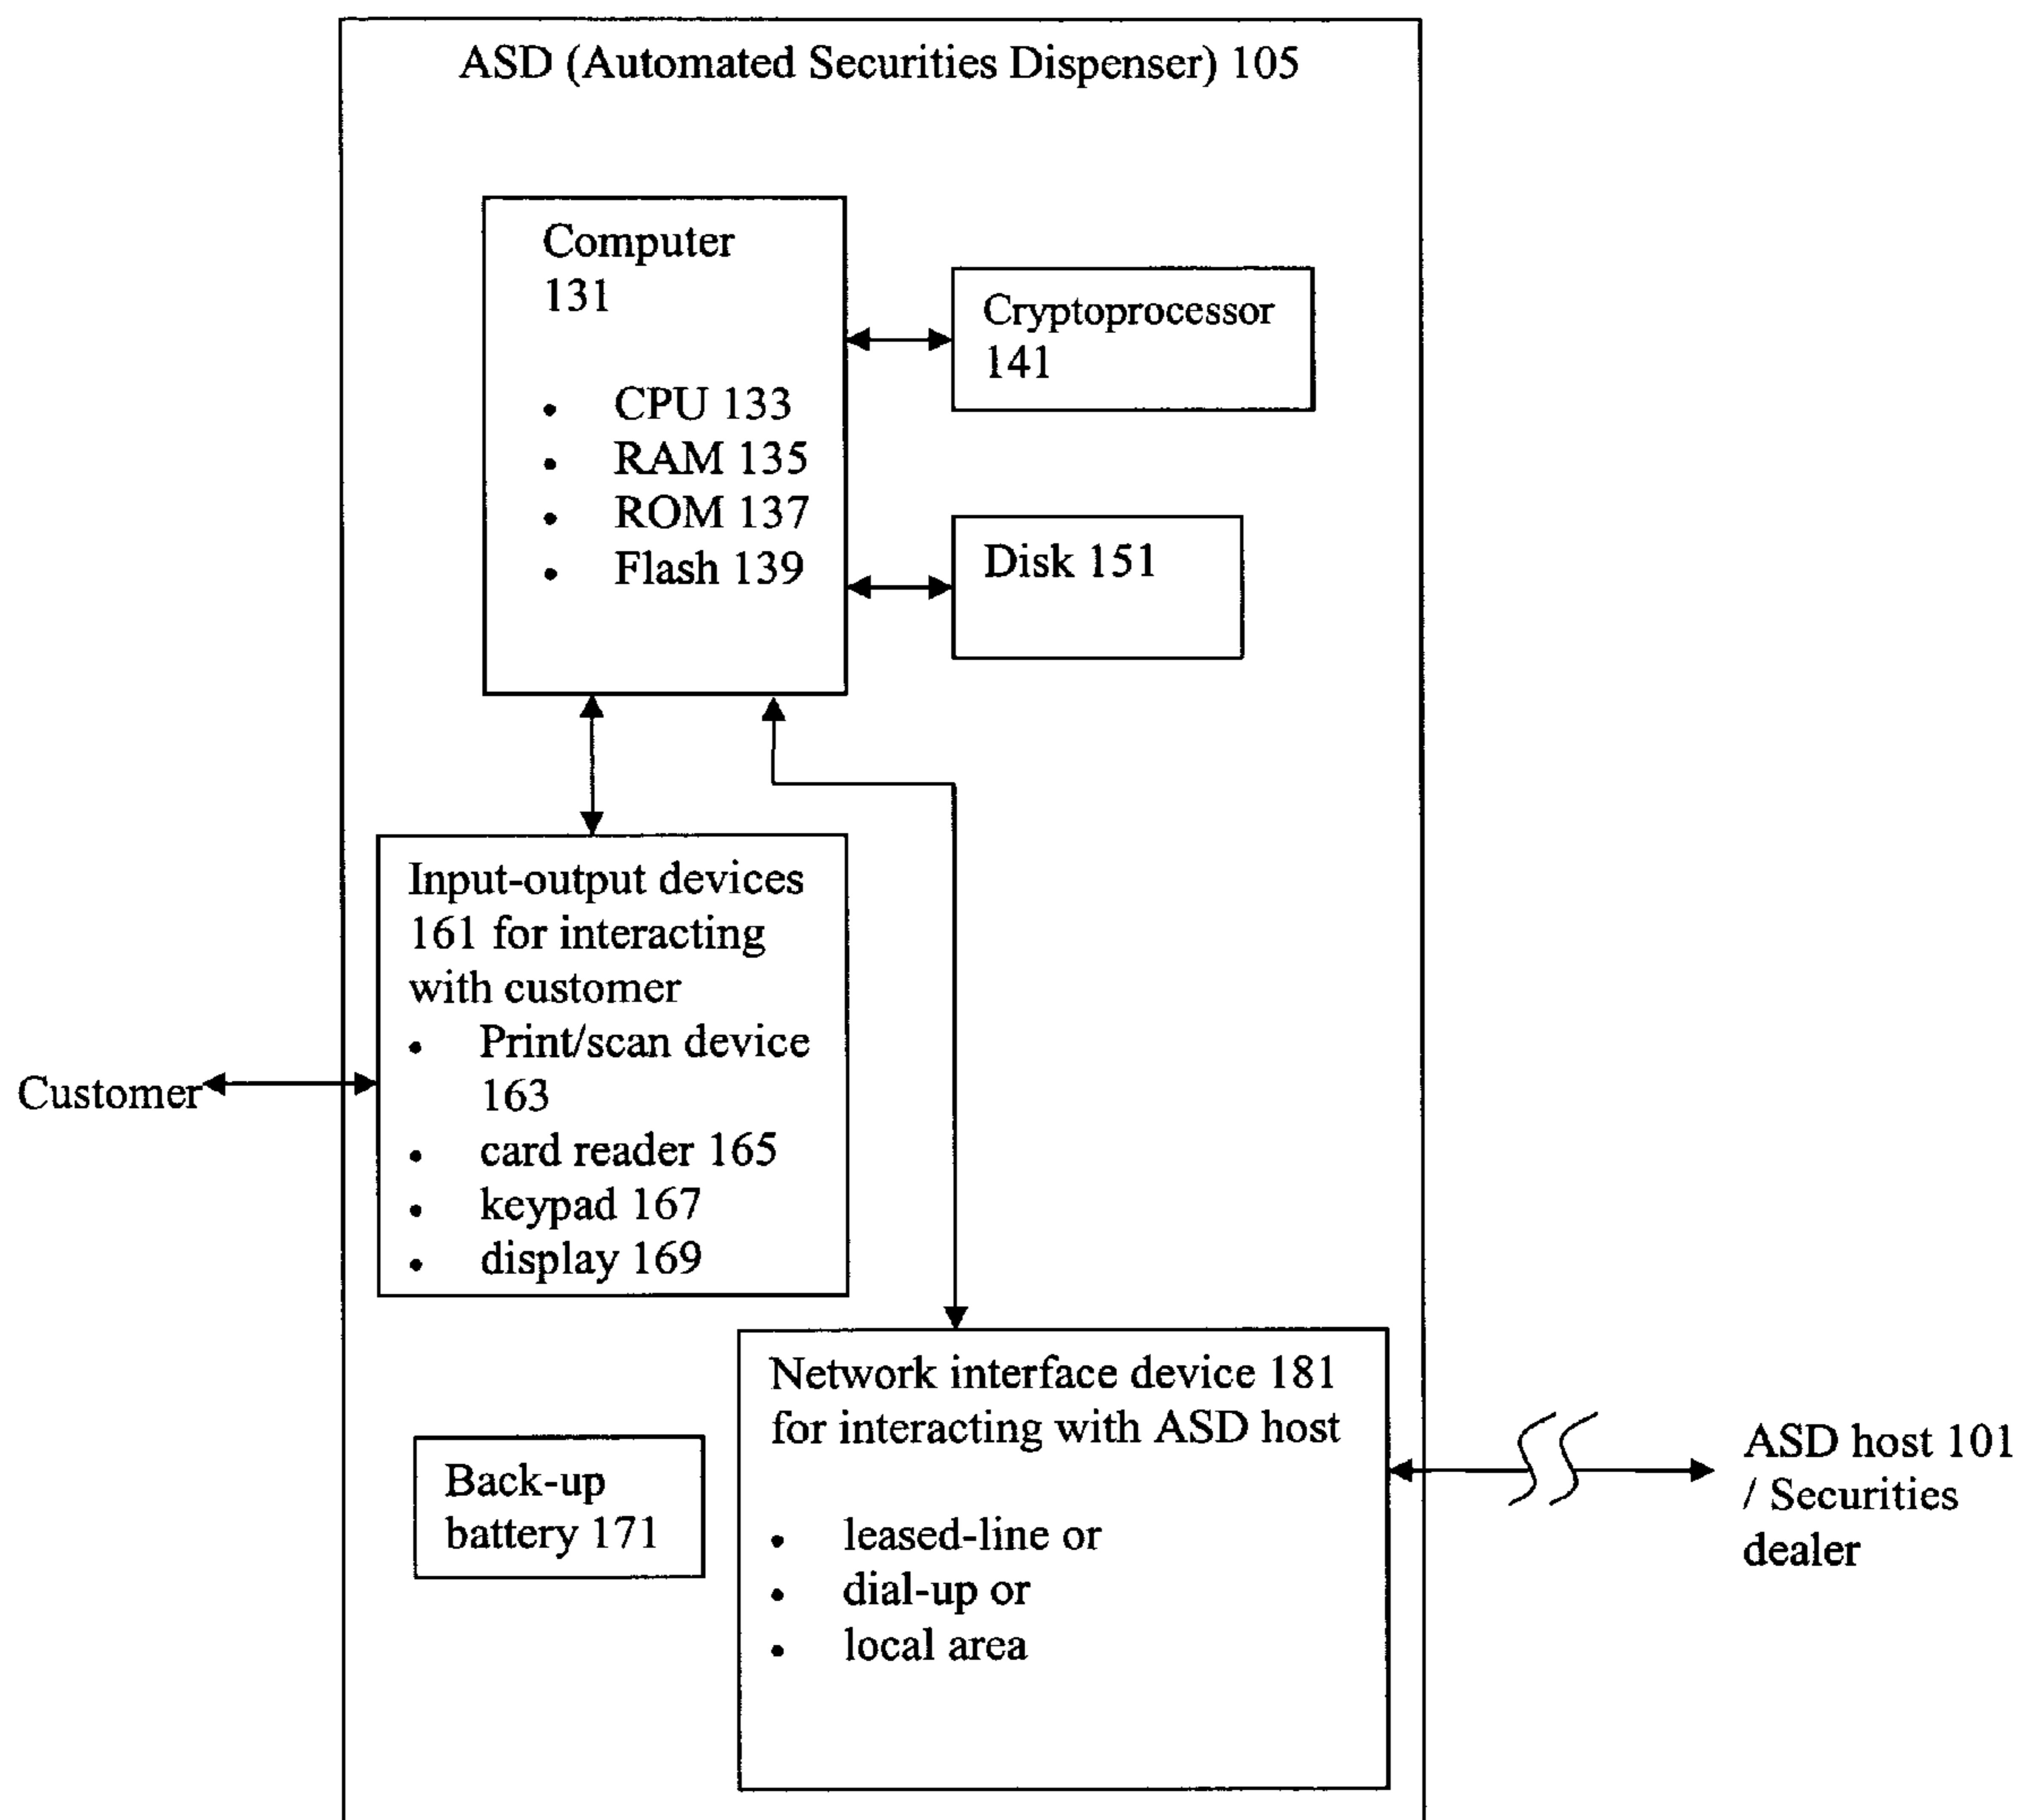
ASD (Automated Securities Dispenser) 105

Computer 131

- CPU 133
- RAM 135
- ROM 137
- Flash 139

Cryptoprocessor 141

Disk 151

Input-output devices 161 for interacting with customer
- Print/scan device 163
- card reader 165
- keypad 167
- display 169

Customer

Network interface device 181 for interacting with ASD host

- leased-line or
- dial-up or
- local area

Back-up battery 171

ASD host 101 / Securities dealer